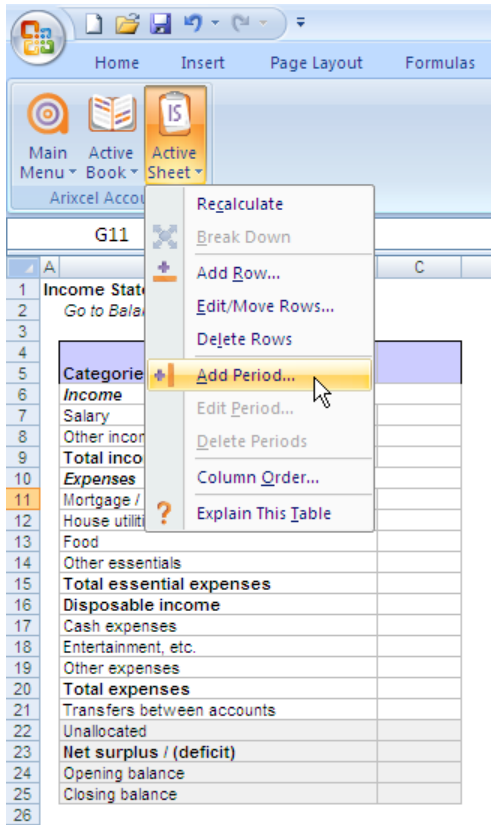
Home Insert Page Layout Formulas

Main Menu Active Book Active Sheet
Arixcel Accou

G11

Recalculate
Break Down
Add Row...
Edit/Move Rows...
Delete Rows
Add Period...
Edit Period...
Delete Periods
Column Order...
Explain This Table

| | A | | C |
|---|---|---|---|
| 1 | Income State | | |
| 2 | Go to Bala | | |
| 3 | | | |
| 4 | | | |
| 5 | Categorie | | |
| 6 | Income | | |
| 7 | Salary | | |
| 8 | Other incom | | |
| 9 | Total inco | | |
| 10 | Expenses | | |
| 11 | Mortgage / | | |
| 12 | House utiliti | | |
| 13 | Food | | |
| 14 | Other essentials | | |
| 15 | Total essential expenses | | |
| 16 | Disposable income | | |
| 17 | Cash expenses | | |
| 18 | Entertainment, etc. | | |
| 19 | Other expenses | | |
| 20 | Total expenses | | |
| 21 | Transfers between accounts | | |
| 22 | Unallocated | | |
| 23 | Net surplus / (deficit) | | |
| 24 | Opening balance | | |
| 25 | Closing balance | | |
| 26 | | | |